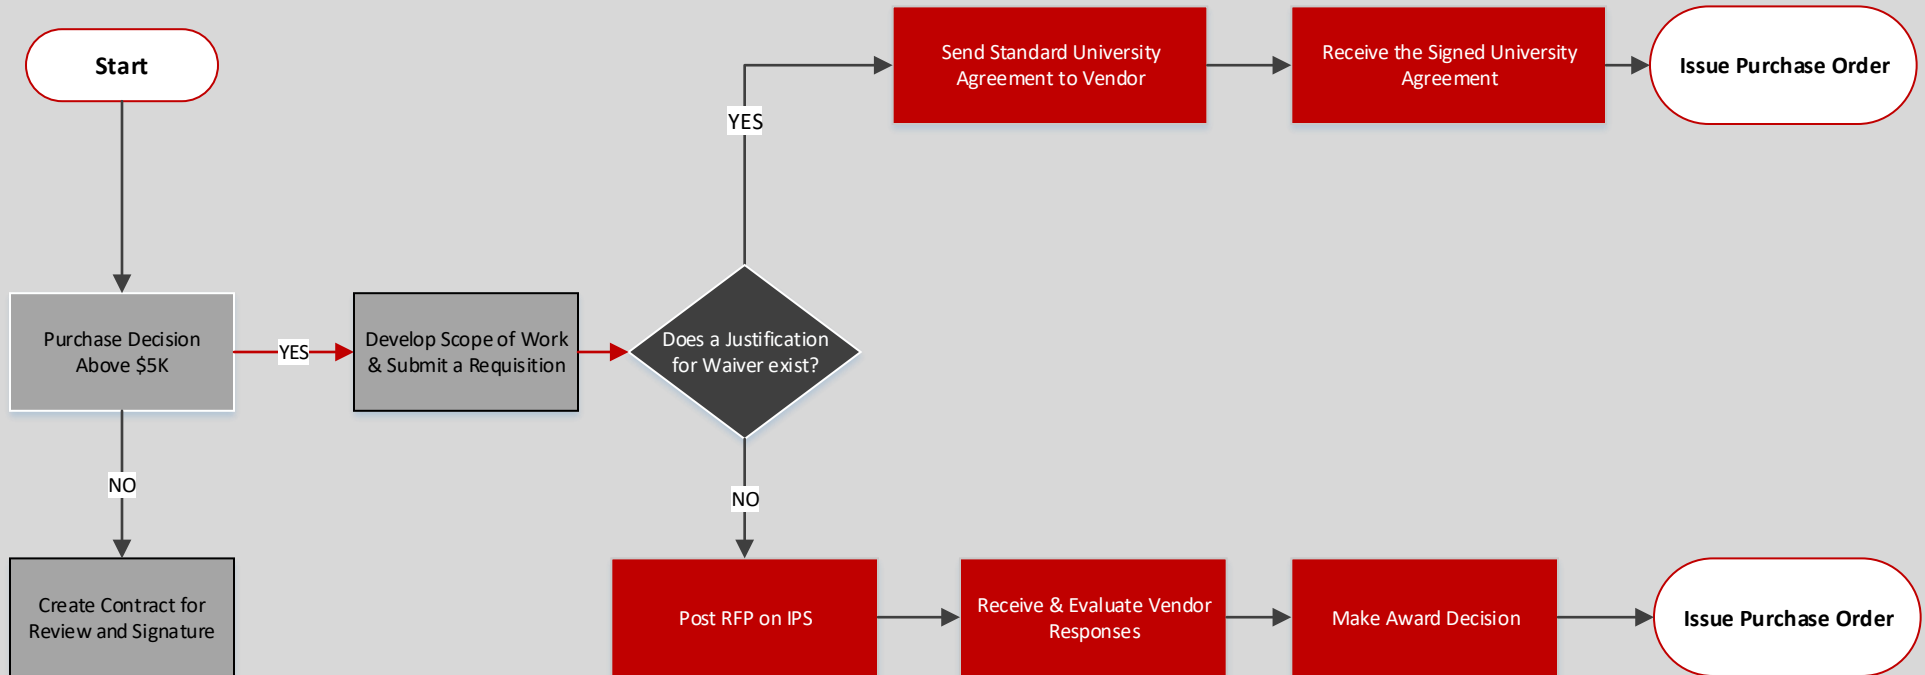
Start

Purchase Decision Above $5K

YES

Develop Scope of Work & Submit a Requisition

Does a Justification for Waiver exist?

YES

Send Standard University Agreement to Vendor

Receive the Signed University Agreement

Issue Purchase Order

NO

Create Contract for Review and Signature

NO

Post RFP on IPS

Receive & Evaluate Vendor Responses

Make Award Decision

Issue Purchase Order